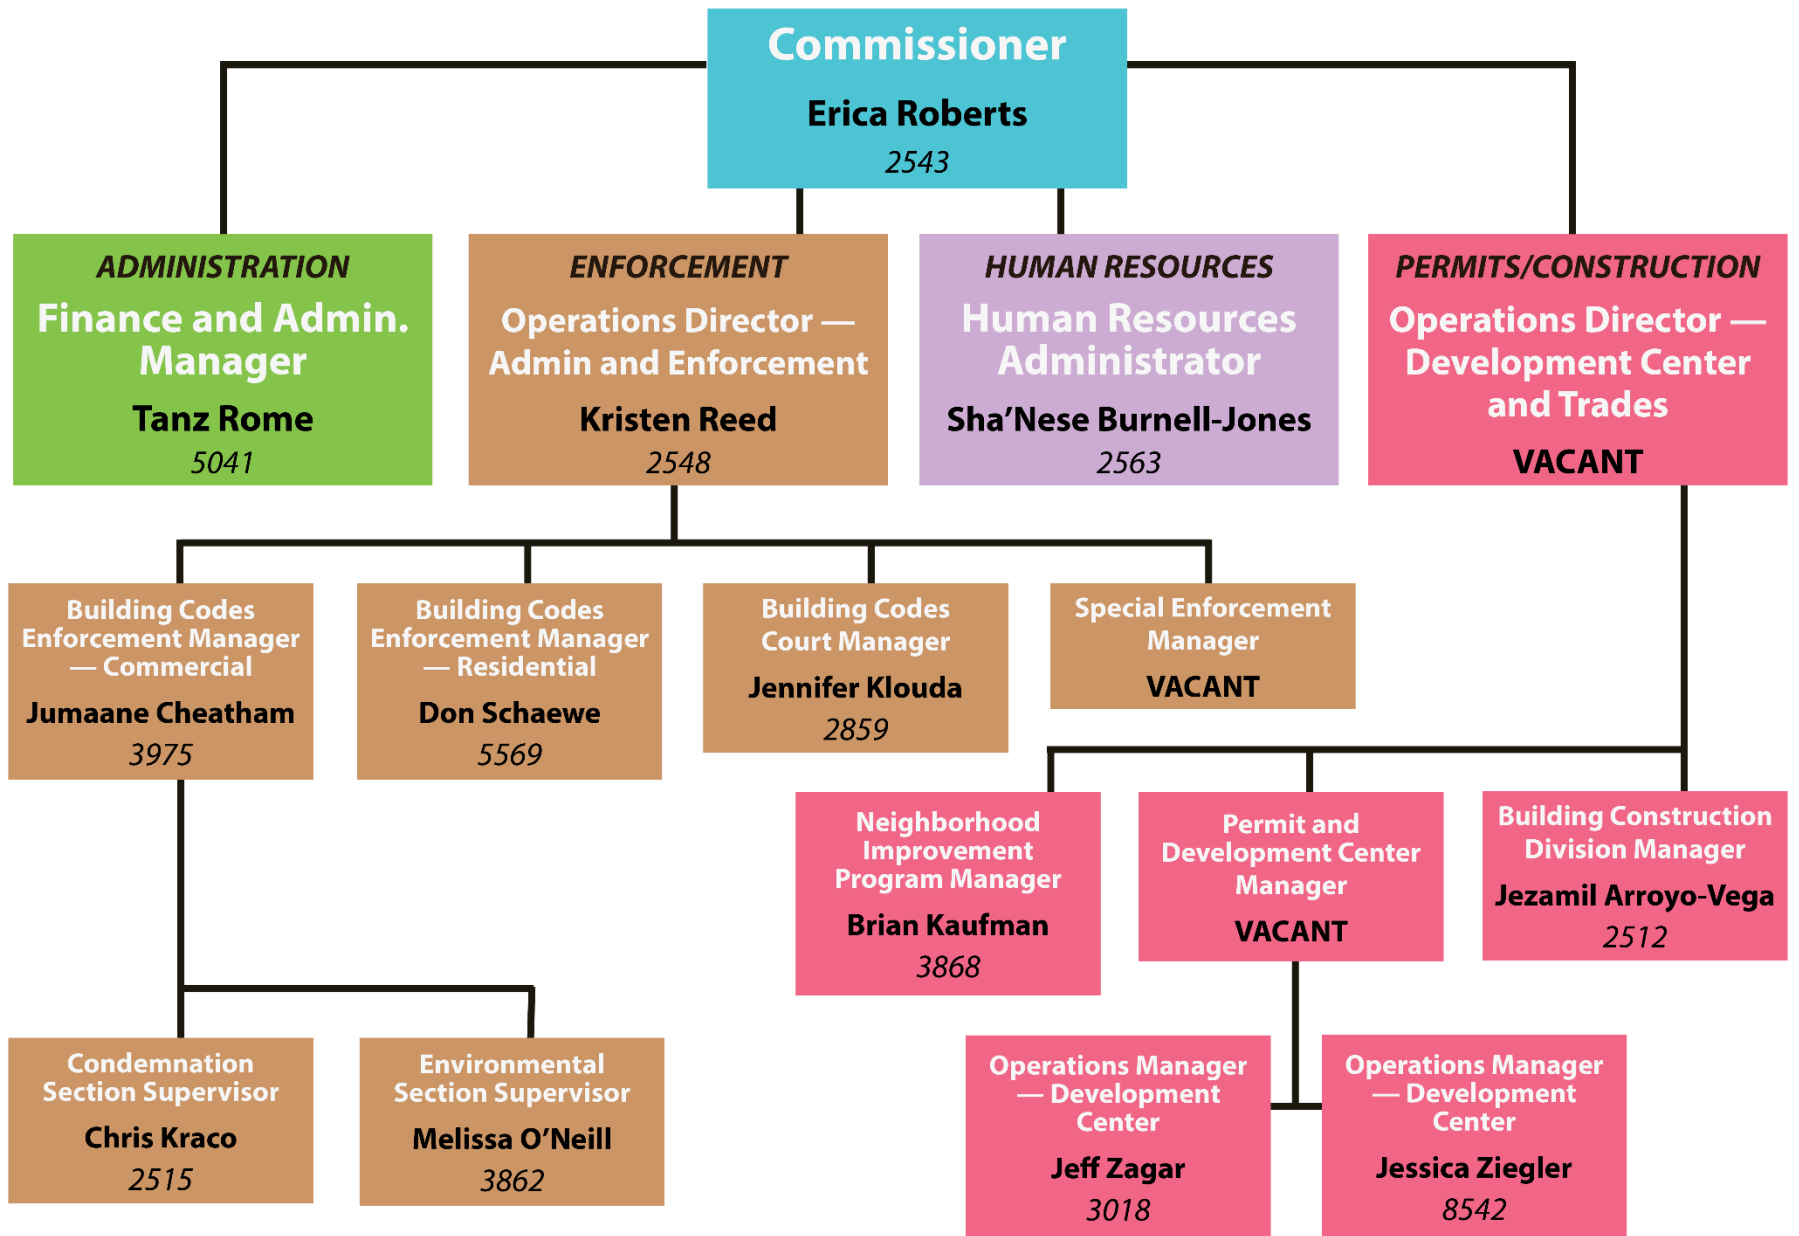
Commissioner
Erica Roberts
2543

ADMINISTRATION
Finance and Admin. Manager
Tanz Rome
5041

ENFORCEMENT
Operations Director — Admin and Enforcement
Kristen Reed
2548

HUMAN RESOURCES
Human Resources Administrator
Sha'Nese Burnell-Jones
2563

PERMITS/CONSTRUCTION
Operations Director — Development Center and Trades
VACANT

Building Codes Enforcement Manager — Commercial
Jumaane Cheatham
3975

Building Codes Enforcement Manager — Residential
Don Schaewe
5569

Building Codes Court Manager
Jennifer Klouda
2859

Special Enforcement Manager
VACANT

Neighborhood Improvement Program Manager
Brian Kaufman
3868

Permit and Development Center Manager
VACANT

Building Construction Division Manager
Jezamil Arroyo-Vega
2512

Condemnation Section Supervisor
Chris Kraco
2515

Environmental Section Supervisor
Melissa O'Neill
3862

Operations Manager — Development Center
Jeff Zagar
3018

Operations Manager — Development Center
Jessica Ziegler
8542